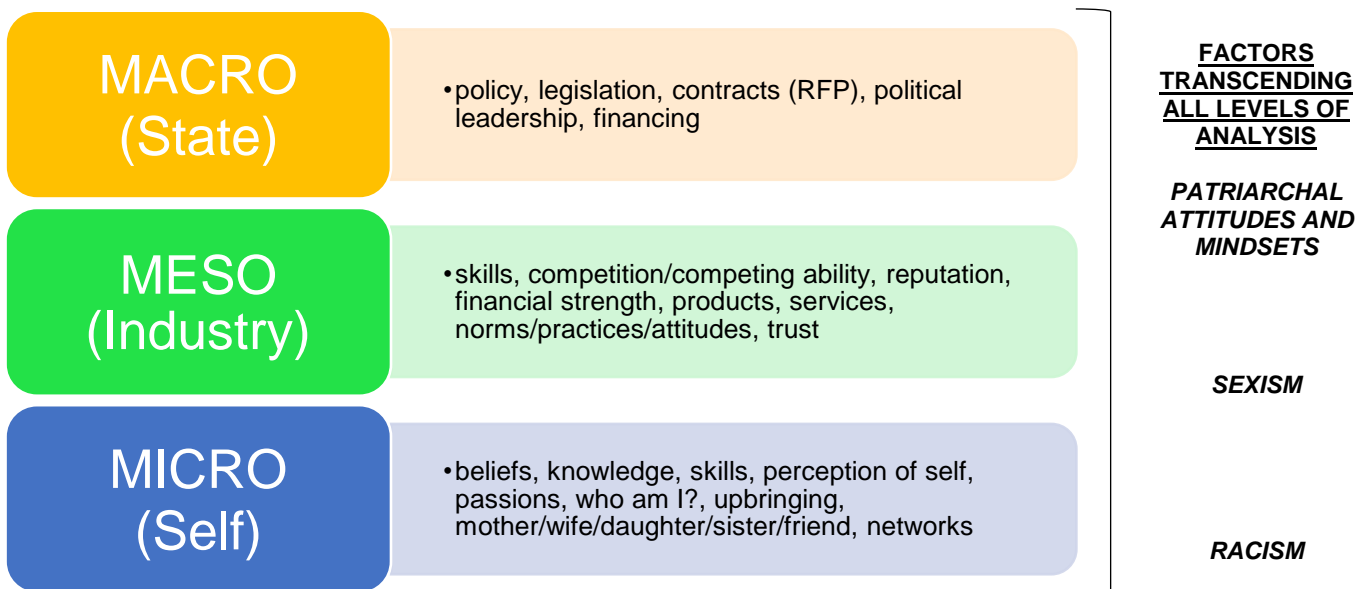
MACRO (State)

•policy, legislation, contracts (RFP), political leadership, financing

MESO (Industry)

•skills, competition/competing ability, reputation, financial strength, products, services, norms/practices/attitudes, trust

MICRO (Self)

•beliefs, knowledge, skills, perception of self, passions, who am I?, upbringing, mother/wife/daughter/sister/friend, networks

FACTORS TRANSCENDING ALL LEVELS OF ANALYSIS

PATRIARCHAL ATTITUDES AND MINDSETS

SEXISM

RACISM